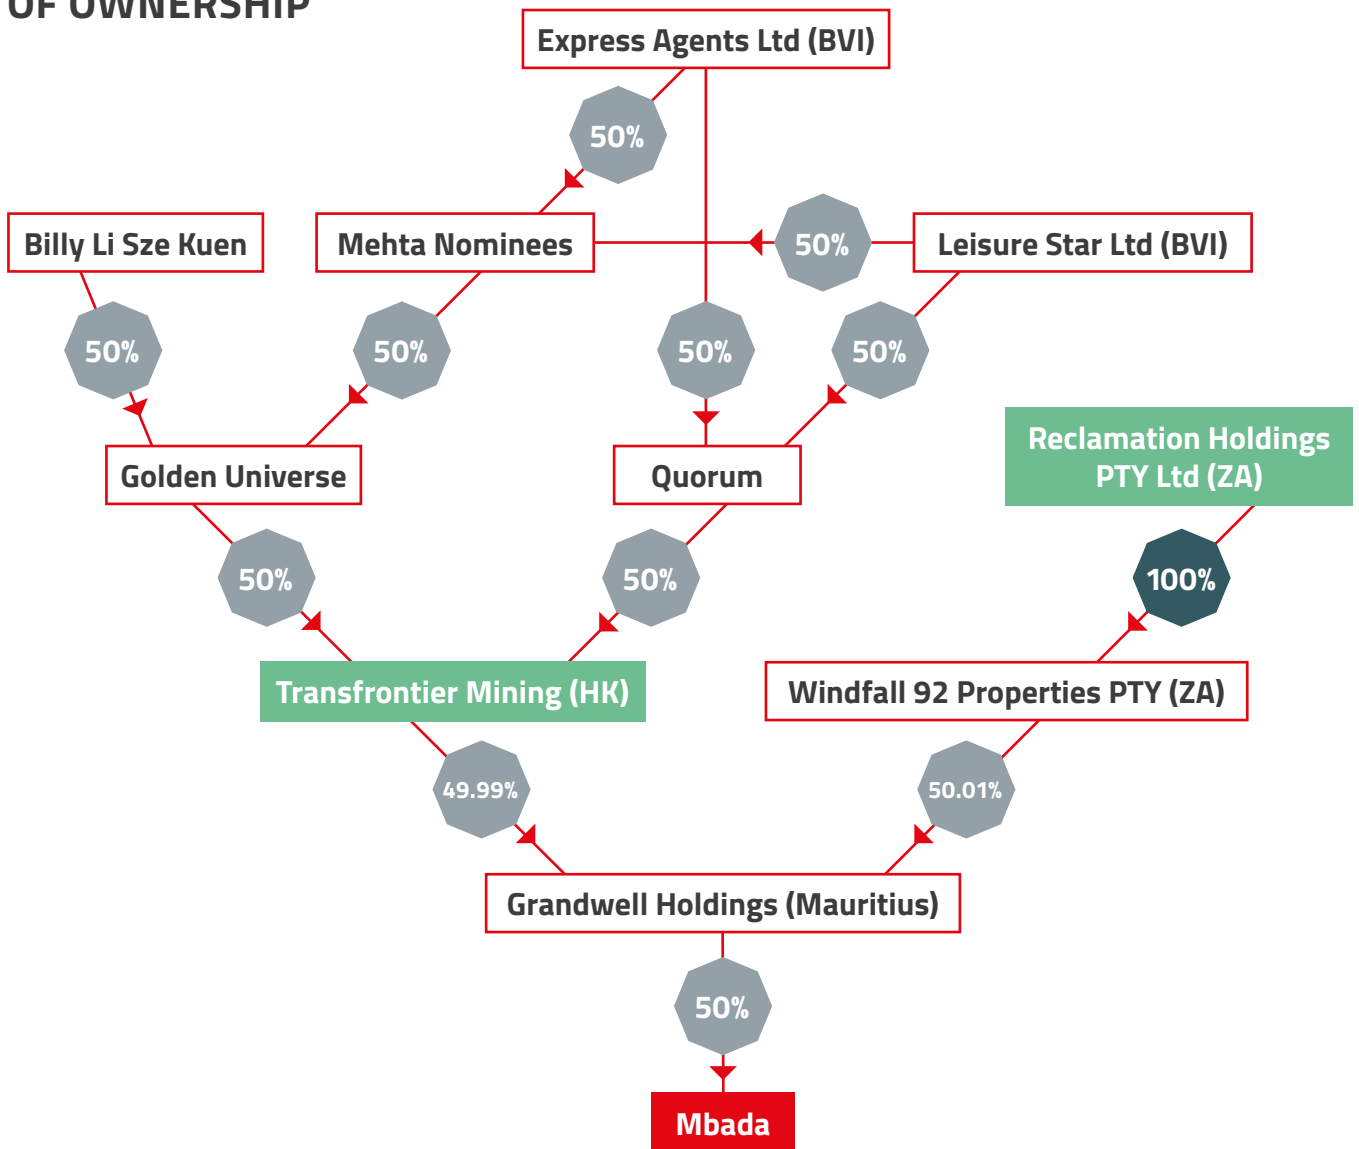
OF OWNERSHIP

Express Agents Ltd (BVI)

50%

Billy Li Sze Kuen

Mehta Nominees

50%

Leisure Star Ltd (BVI)

50%

50%

50%

50%

Reclamation Holdings PTY Ltd (ZA)

Golden Universe

Quorum

50%

50%

100%

Transfrontier Mining (HK)

Windfall 92 Properties PTY (ZA)

49.99%

50.01%

Grandwell Holdings (Mauritius)

50%

Mbada